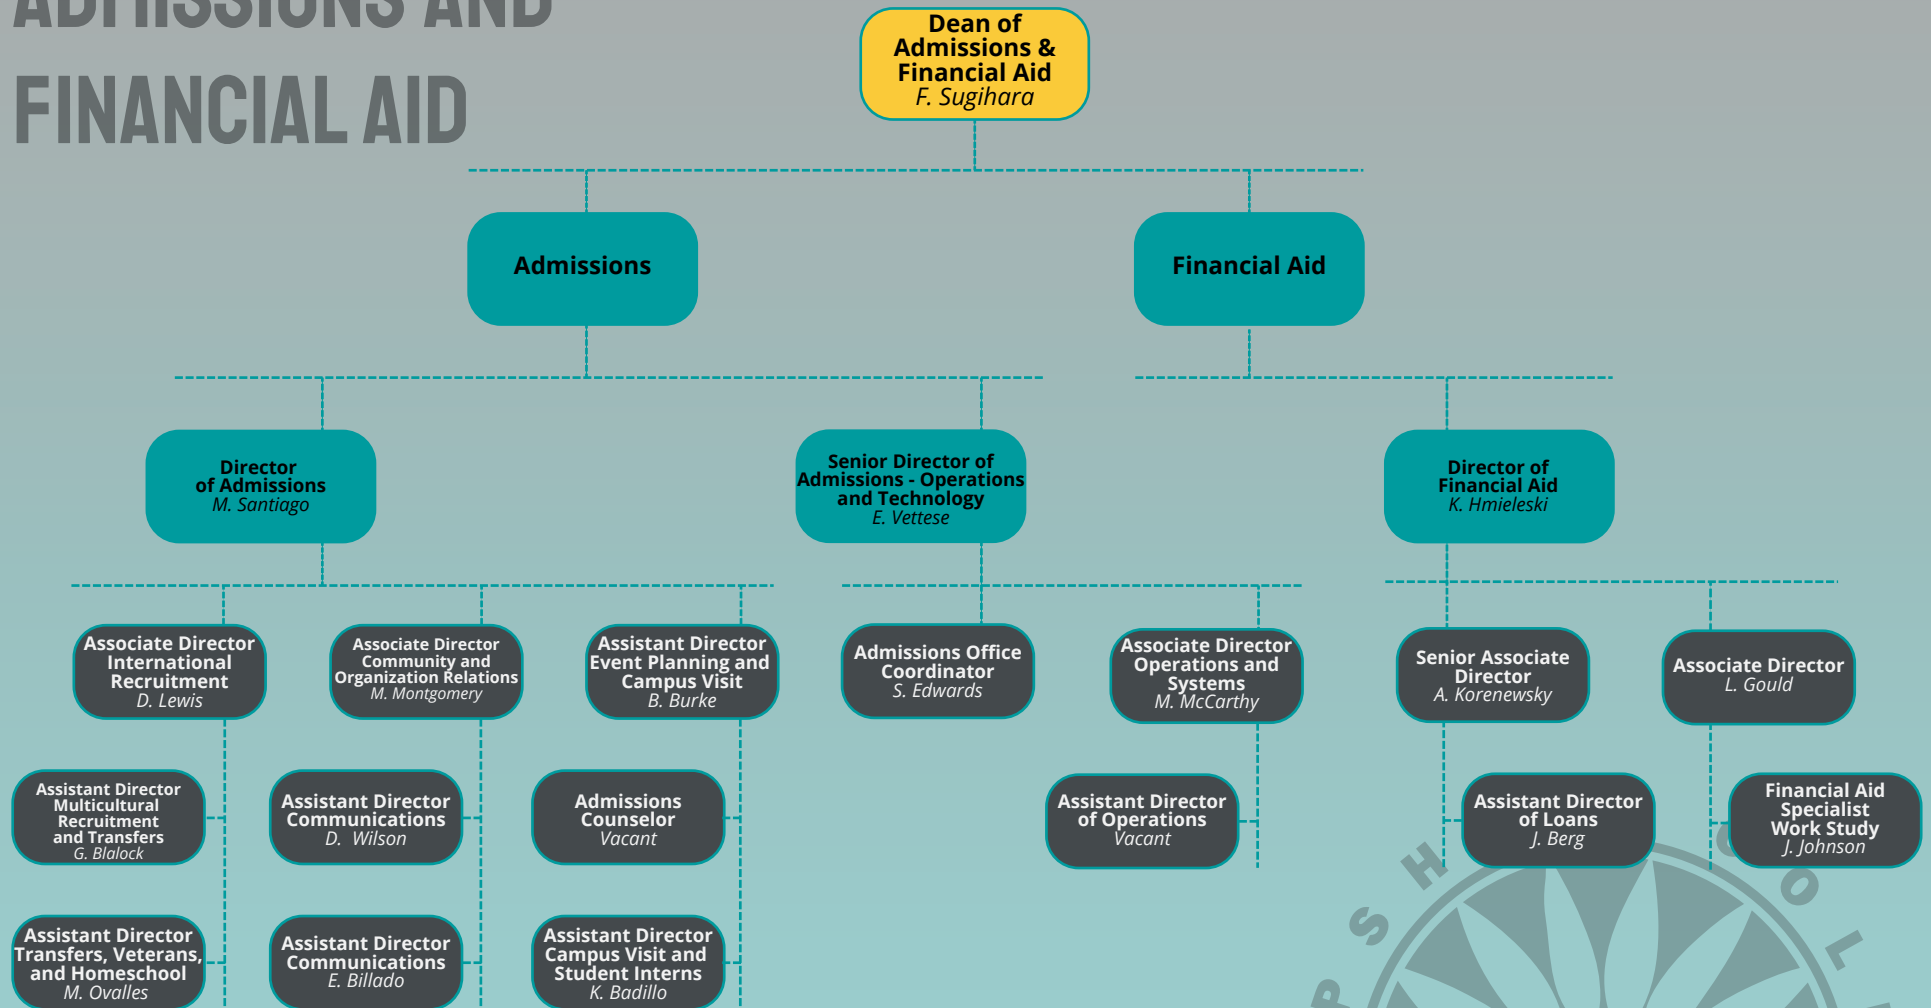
ADMISSIONS AND FINANCIAL AID

Dean of Admissions & Financial Aid
F. Sugihara

Admissions

Financial Aid

Director of Admissions
M. Santiago

Senior Director of Admissions - Operations and Technology
E. Vettese

Director of Financial Aid
K. Hmieleski

Associate Director International Recruitment
D. Lewis

Associate Director Community and Organization Relations
M. Montgomery

Assistant Director Event Planning and Campus Visit
B. Burke

Admissions Office Coordinator
S. Edwards

Associate Director Operations and Systems
M. McCarthy

Senior Associate Director
A. Korenewsky

Associate Director
L. Gould

Assistant Director Multicultural Recruitment and Transfers
G. Blalock

Assistant Director Communications
D. Wilson

Admissions Counselor
Vacant

Assistant Director of Operations
Vacant

Assistant Director of Loans
J. Berg

Financial Aid Specialist Work Study
J. Johnson

Assistant Director Transfers, Veterans, and Homeschool
M. Ovalles

Assistant Director Communications
E. Billado

Assistant Director Campus Visit and Student Interns
K. Badillo